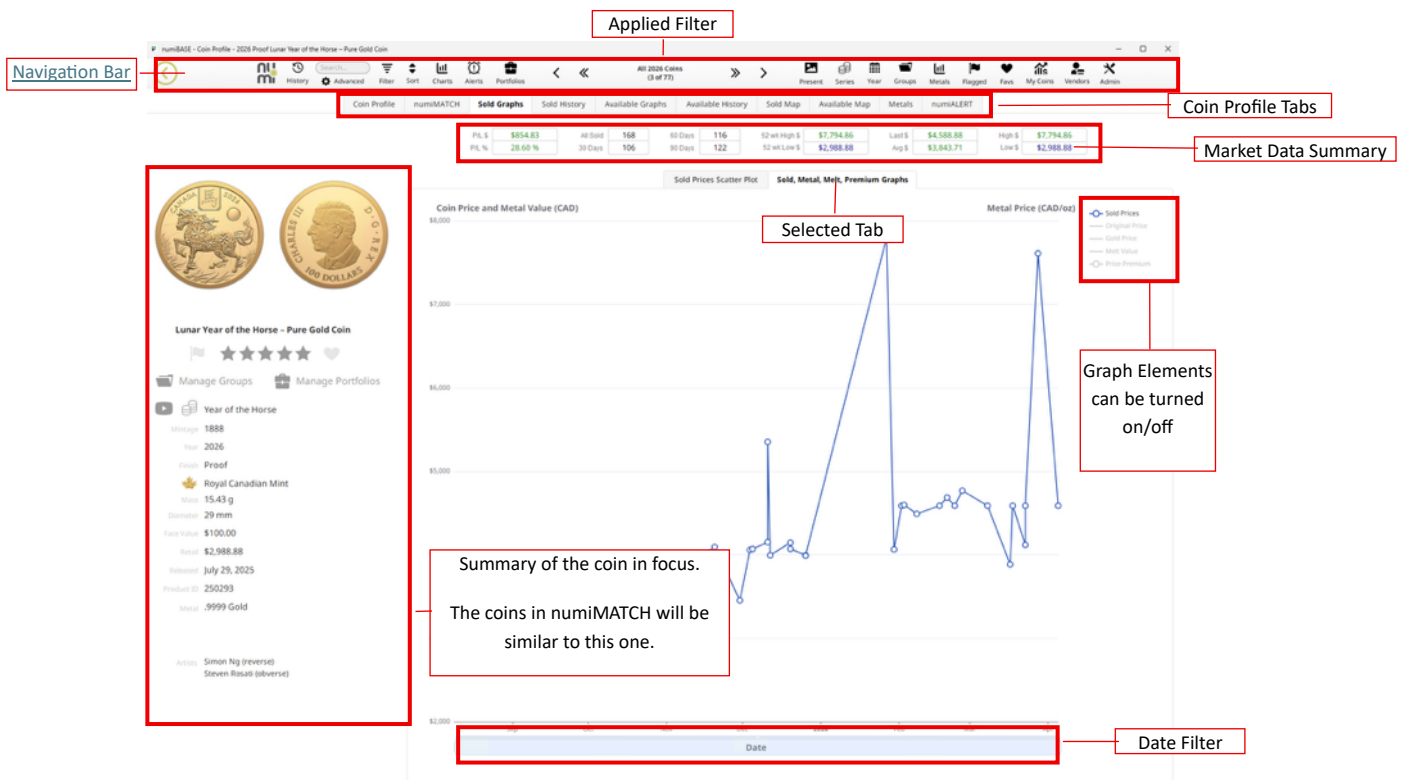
Applied Filter

numiBASE - Coin Profile - 2026 Proof Lunar Year of the Horse – Pure Gold Coin

Navigation Bar

History Search... Advanced Filter Sort Charts Alerts Portfolios

All 2026 Coins (3 of 77)

Present Series Year Groups Metals Flagged Favs My Coins Vendors Admin

Coin Profile numiMATCH Sold Graphs Sold History Available Graphs Available History Sold Map Available Map Metals numiALERT

Coin Profile Tabs

| P/L $ | $854.83 | All Sold | 168 | 60 Days | 116 | 52 wk High $ | $7,794.86 | Last $ | $4,588.88 | High $ | $7,794.86 |
|---|---|---|---|---|---|---|---|---|---|---|---|
| P/L % | 28.60 % | 30 Days | 106 | 90 Days | 122 | 52 wk Low $ | $2,988.88 | Avg $ | $3,843.71 | Low $ | $2,988.88 |

Market Data Summary

Sold Prices Scatter Plot Sold, Metal, Melt, Premium Graphs

Coin Price and Metal Value (CAD)

Metal Price (CAD/oz)

Selected Tab

Sold Prices
Original Price
Gold Price
Melt Value
Price Premium

$8,000
$7,000
$6,000
$5,000
$2,000

Graph Elements can be turned on/off

CANADA 2026
CHARLES III D·G·REX 100 DOLLARS

Lunar Year of the Horse – Pure Gold Coin

Manage Groups Manage Portfolios

Year of the Horse
Mintage 1888
Year 2026
Finish Proof
Royal Canadian Mint
Mass 15.43 g
Diameter 29 mm
Face Value $100.00
Retail $2,988.88
Released July 29, 2025
Product ID 250293
Metal .9999 Gold

Artists Simon Ng (reverse)
Steven Rosati (obverse)

Summary of the coin in focus.

The coins in numiMATCH will be similar to this one.

Date

Date Filter